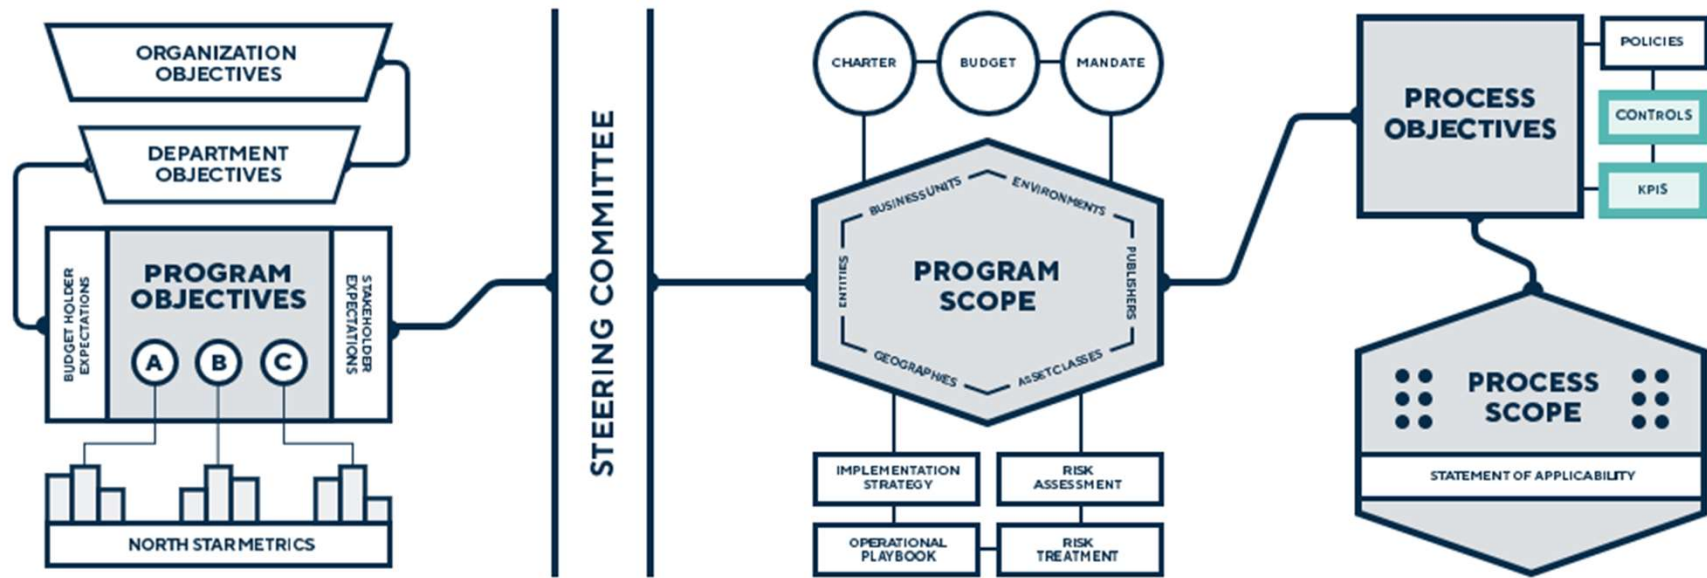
ORGANIZATION OBJECTIVES

DEPARTMENT OBJECTIVES

BUDGET HOLDER EXPECTATIONS

PROGRAM OBJECTIVES

A B C

STAKEHOLDER EXPECTATIONS

NORTH STAR METRICS

STEERING COMMITTEE

CHARTER

BUDGET

MANDATE

BUSINESS UNITS

ENVIRONMENTS

ENTITIES

PROGRAM SCOPE

PUBLISHERS

GEOGRAPHIES

ASSET CLASSES

IMPLEMENTATION STRATEGY

RISK ASSESSMENT

OPERATIONAL PLAYBOOK

RISK TREATMENT

PROCESS OBJECTIVES

POLICIES

CONTROLS

KPIS

PROCESS SCOPE

STATEMENT OF APPLICABILITY